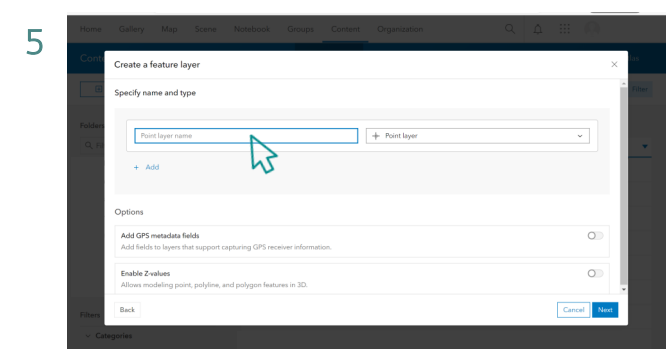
5

Home Gallery Map Scene Notebook Groups Content Organization

Create a feature layer

Specify name and type

Point layer name

+ Point layer

+ Add

Options

Add GPS metadata fields
Add fields to layers that support capturing GPS receiver information.

Enable Z-values
Allows modeling point, polyline, and polygon features in 3D.

Back

Cancel Next

Folders

Filters

Categories

Filter